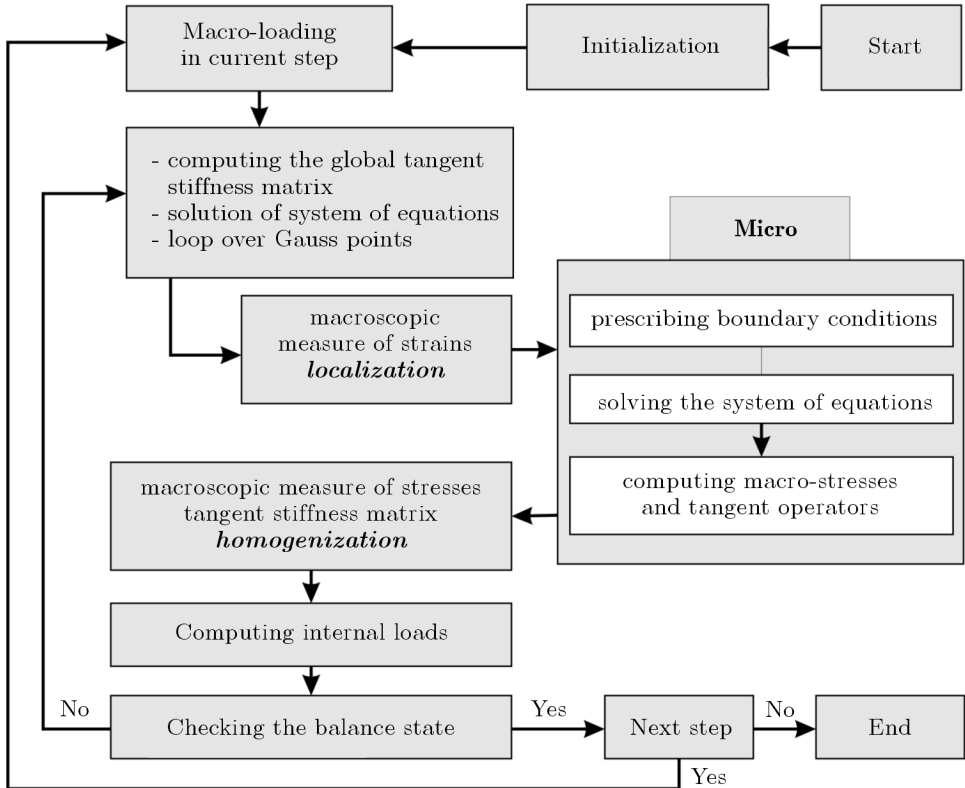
Start

Initialization

Macro-loading in current step

- computing the global tangent stiffness matrix
- solution of system of equations
- loop over Gauss points

macroscopic measure of strains
*localization*

**Micro**

prescribing boundary conditions

solving the system of equations

computing macro-stresses and tangent operators

macroscopic measure of stresses
tangent stiffness matrix
*homogenization*

Computing internal loads

No

Checking the balance state

Yes

Next step

No

End

Yes